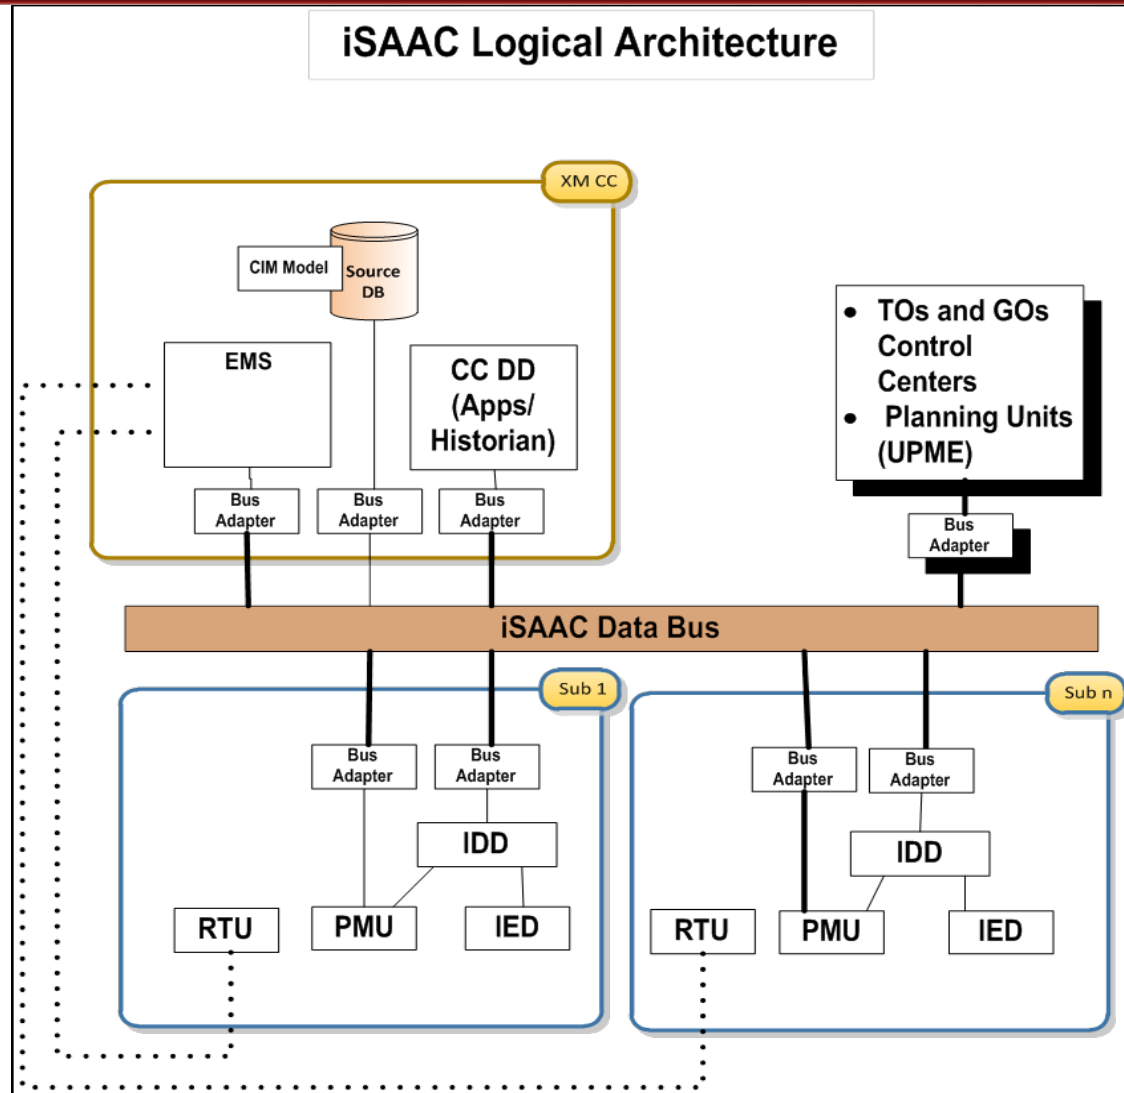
iSAAC Logical Architecture

XM CC

CIM Model

Source DB

EMS

CC DD (Apps/ Historian)

Bus Adapter

Bus Adapter

Bus Adapter

• TOs and GOs Control Centers
• Planning Units (UPME)

Bus Adapter

iSAAC Data Bus

Sub 1

Bus Adapter

Bus Adapter

IDD

RTU

PMU

IED

Sub n

Bus Adapter

Bus Adapter

IDD

RTU

PMU

IED